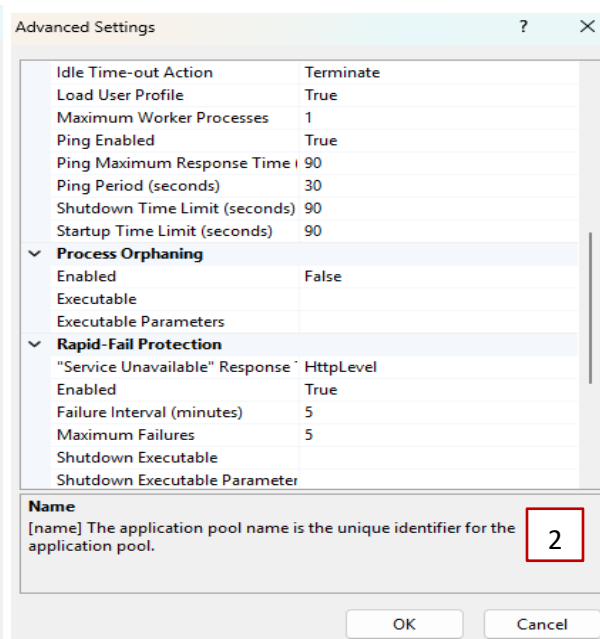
Advanced Settings ? ✕

| | |
|---|---|
| Idle Time-out Action | Terminate |
| Load User Profile | True |
| Maximum Worker Processes | 1 |
| Ping Enabled | True |
| Ping Maximum Response Time ( | 90 |
| Ping Period (seconds) | 30 |
| Shutdown Time Limit (seconds) | 90 |
| Startup Time Limit (seconds) | 90 |
| **Process Orphaning** | |
| Enabled | False |
| Executable | |
| Executable Parameters | |
| **Rapid-Fail Protection** | |
| "Service Unavailable" Response T | HttpLevel |
| Enabled | True |
| Failure Interval (minutes) | 5 |
| Maximum Failures | 5 |
| Shutdown Executable | |
| Shutdown Executable Parameter | |

Name
[name] The application pool name is the unique identifier for the application pool.

2

OK Cancel